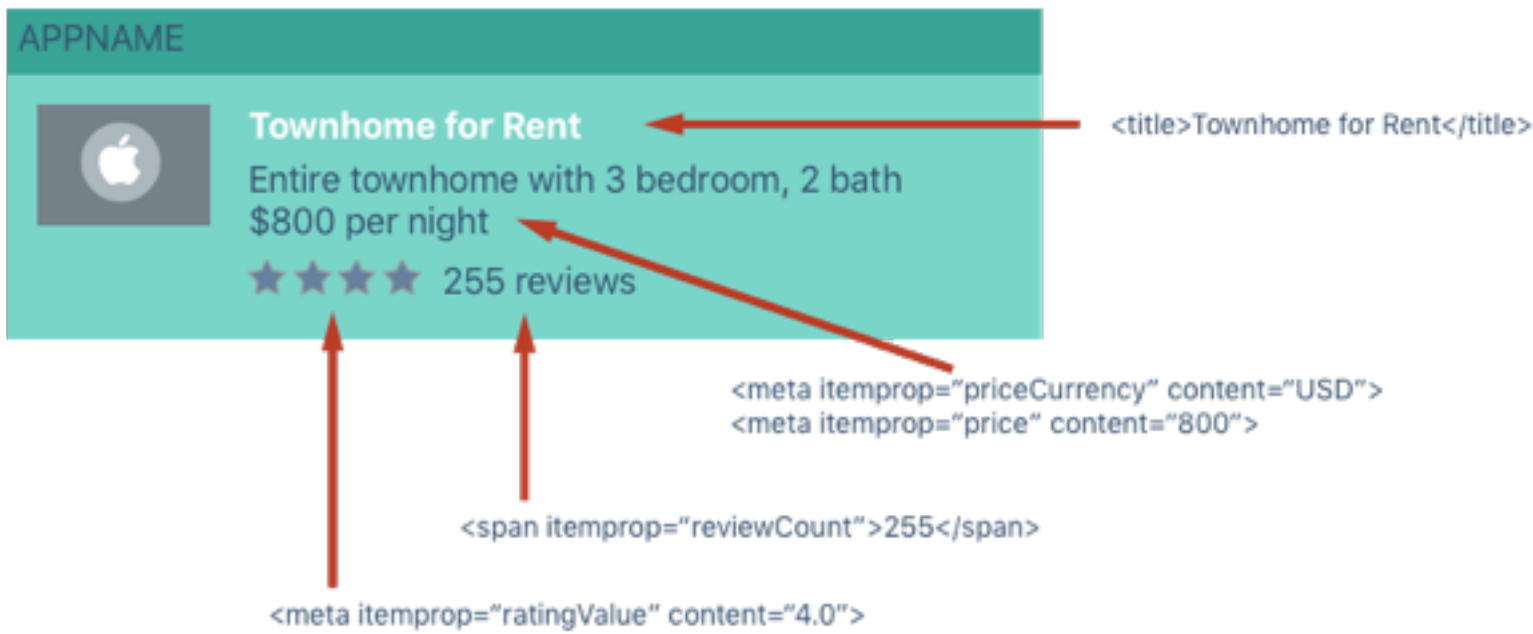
APPNAME

Townhome for Rent

Entire townhome with 3 bedroom, 2 bath
$800 per night

255 reviews

<title>Townhome for Rent</title>

<meta itemprop="priceCurrency" content="USD">
<meta itemprop="price" content="800">

<span itemprop="reviewCount">255</span>

<meta itemprop="ratingValue" content="4.0">